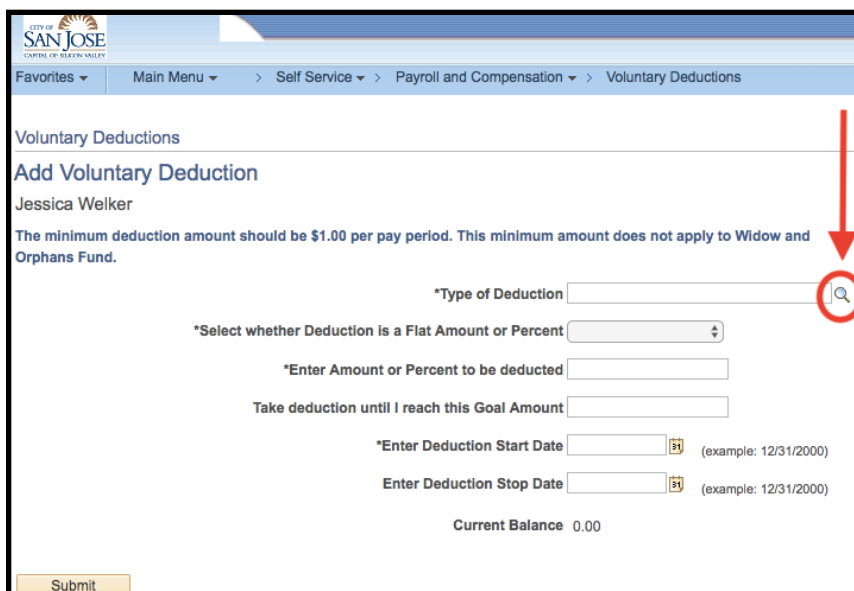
CITY OF SAN JOSE CAPITAL OF SILICON VALLEY

Favorites ▾ Main Menu ▾ > Self Service ▾ > Payroll and Compensation ▾ > Voluntary Deductions

Voluntary Deductions

Add Voluntary Deduction

Jessica Welker

The minimum deduction amount should be $1.00 per pay period. This minimum amount does not apply to Widow and Orphans Fund.

*Type of Deduction

*Select whether Deduction is a Flat Amount or Percent

*Enter Amount or Percent to be deducted

Take deduction until I reach this Goal Amount

*Enter Deduction Start Date 31 (example: 12/31/2000)

Enter Deduction Stop Date 31 (example: 12/31/2000)

Current Balance 0.00

Submit